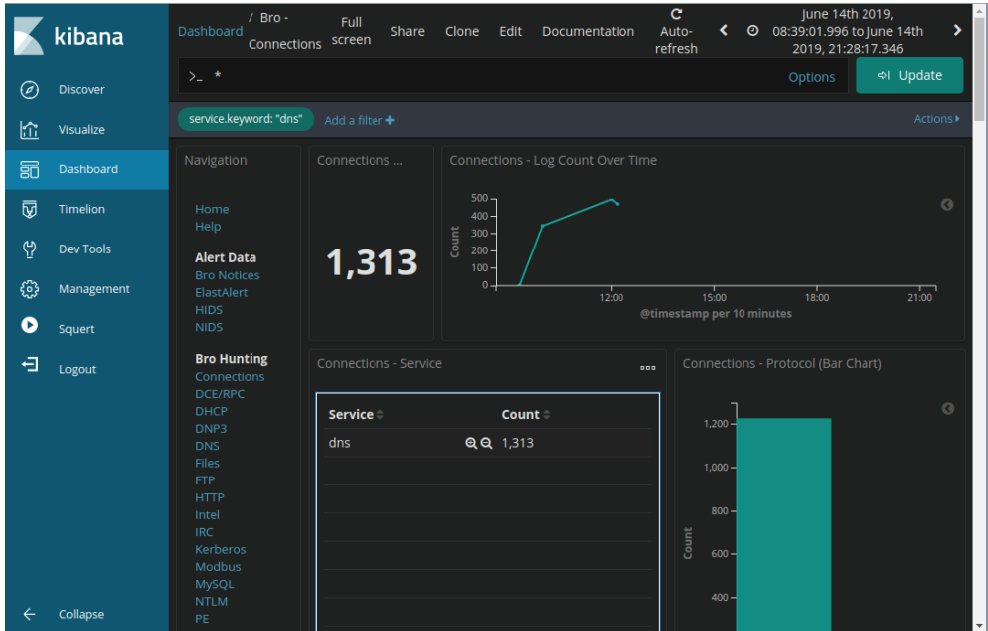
kibana

Discover
Visualize
Dashboard
Timelion
Dev Tools
Management
Squert
Logout

Collapse

Dashboard / Bro - Connections | Full screen | Share | Clone | Edit | Documentation | Auto-refresh | June 14th 2019, 08:39:01.996 to June 14th 2019, 21:28:17.346

>_ *

Options | Update

service.keyword: "dns" | Add a filter + | Actions

Navigation

Home
Help

Alert Data
Bro Notices
ElastAlert
HIDS
NIDS

Bro Hunting
Connections
DCE/RPC
DHCP
DNP3
DNS
Files
FTP
HTTP
Intel
IRC
Kerberos
Modbus
MySQL
NTLM
PE

Connections ...

1,313

Connections - Log Count Over Time

500
400
300
200
100
0
Count
12:00
15:00
18:00
21:00
@timestamp per 10 minutes

Connections - Service

| Service | Count |
|---|---|
| dns | 1,313 |

Connections - Protocol (Bar Chart)

1,200
1,000
800
600
400
Count